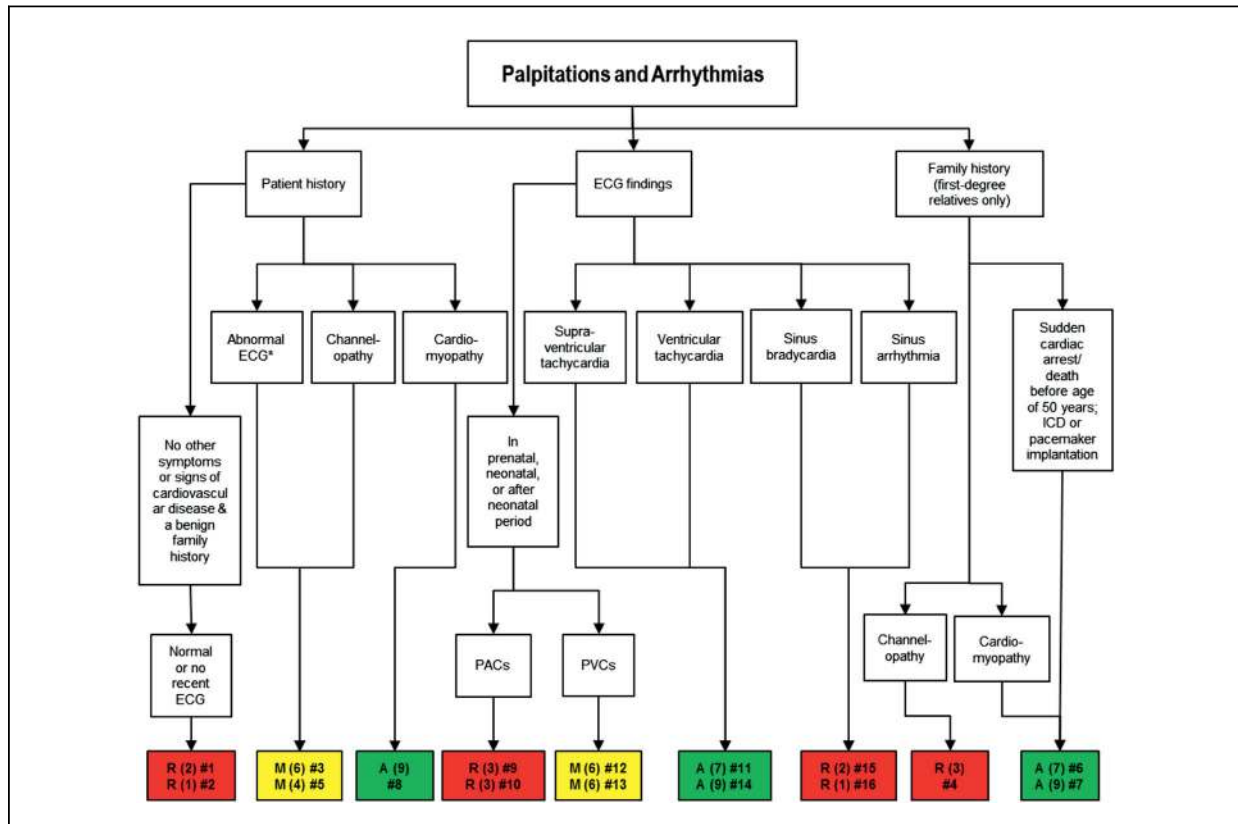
Palpitations and Arrhythmias

Patient history

ECG findings

Family history (first-degree relatives only)

Abnormal ECG*

Channelopathy

Cardiomyopathy

Supraventricular tachycardia

Ventricular tachycardia

Sinus bradycardia

Sinus arrhythmia

Sudden cardiac arrest/ death before age of 50 years; ICD or pacemaker implantation

No other symptoms or signs of cardiovascular disease & a benign family history

In prenatal, neonatal, or after neonatal period

Normal or no recent ECG

PACs

PVCs

Channelopathy

Cardiomyopathy

R (2) #1
R (1) #2

M (6) #3
M (4) #5

A (9)
#8

R (3) #9
R (3) #10

M (6) #12
M (6) #13

A (7) #11
A (9) #14

R (2) #15
R (1) #16

R (3)
#4

A (7) #6
A (9) #7